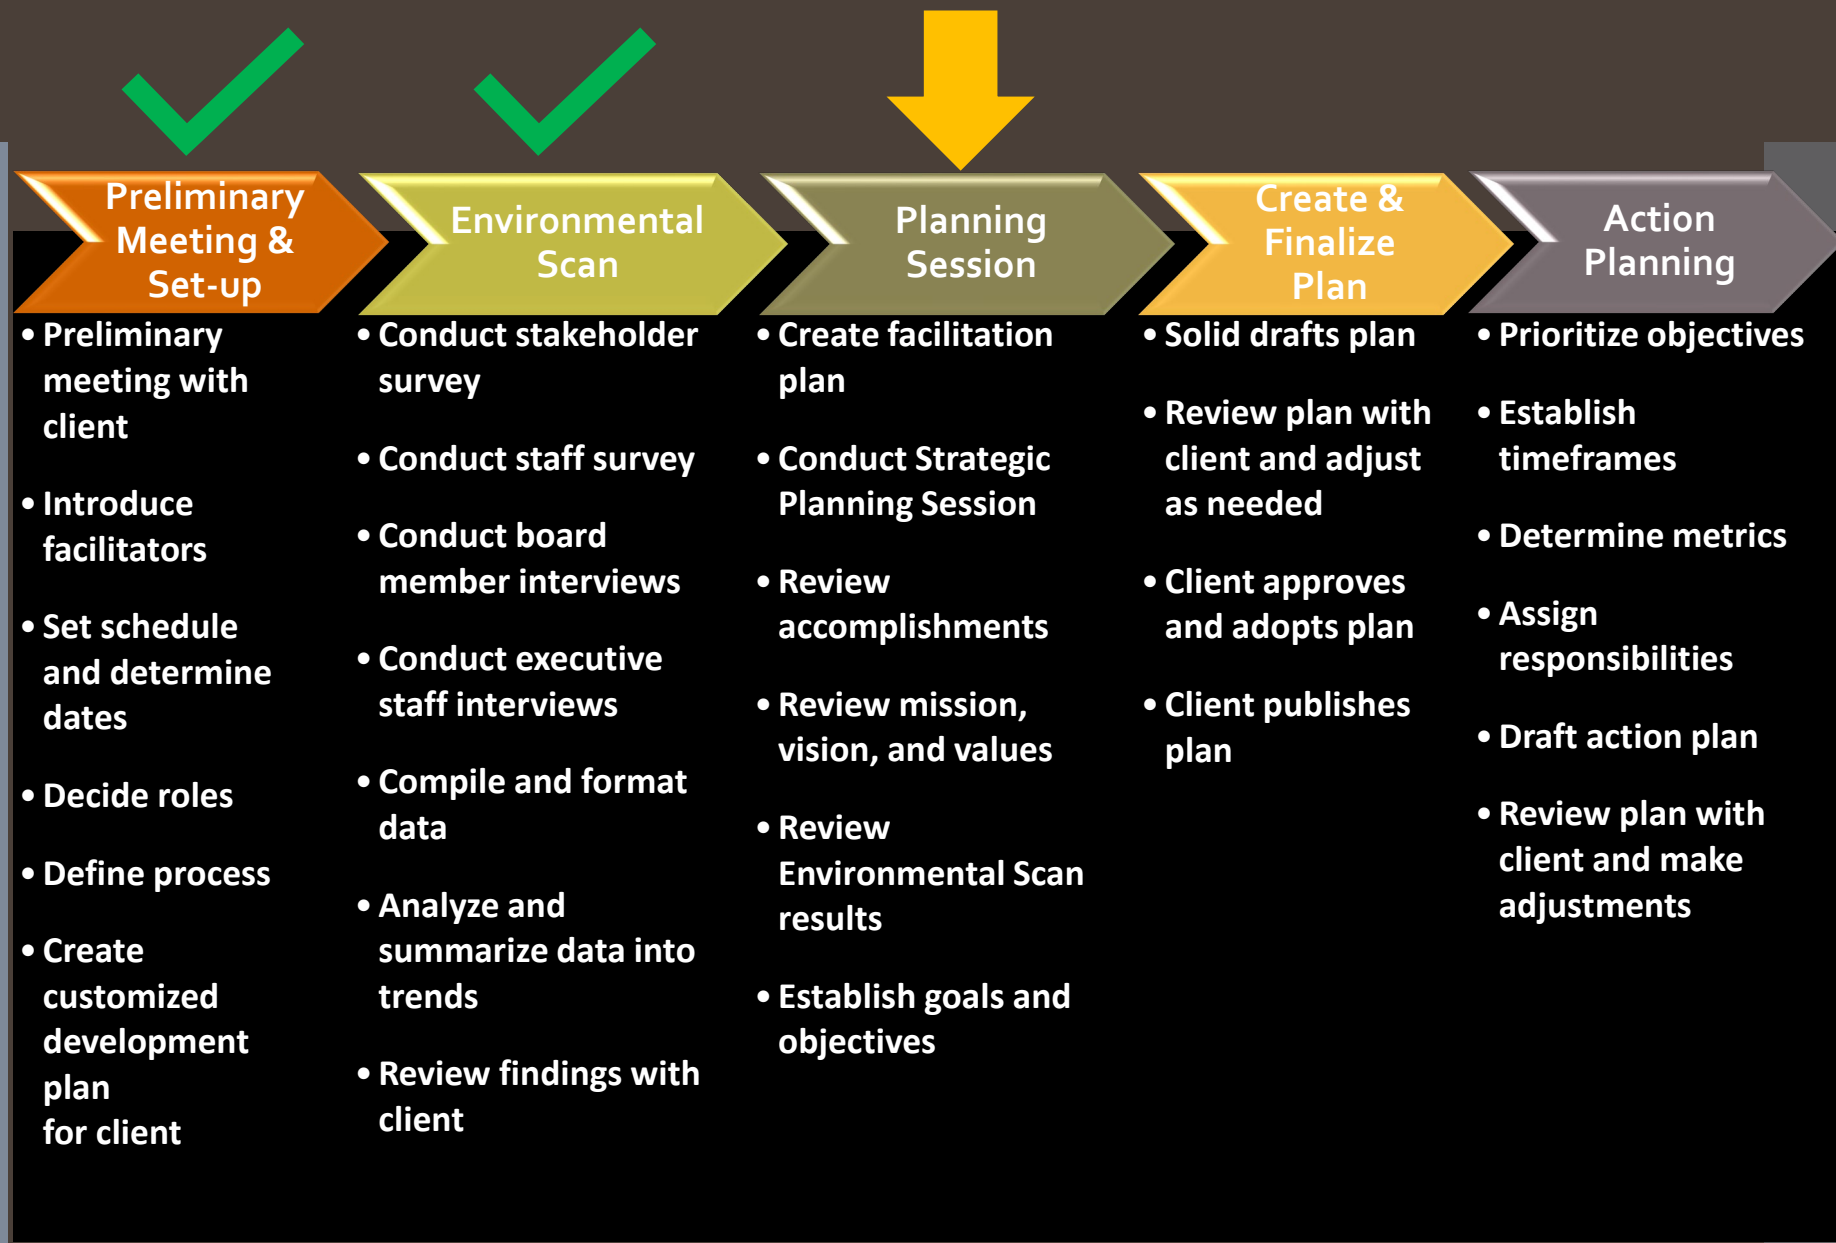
Preliminary Meeting & Set-up

• Preliminary meeting with client
• Introduce facilitators
• Set schedule and determine dates
• Decide roles
• Define process
• Create customized development plan for client

Environmental Scan

• Conduct stakeholder survey
• Conduct staff survey
• Conduct board member interviews
• Conduct executive staff interviews
• Compile and format data
• Analyze and summarize data into trends
• Review findings with client

Planning Session

• Create facilitation plan
• Conduct Strategic Planning Session
• Review accomplishments
• Review mission, vision, and values
• Review Environmental Scan results
• Establish goals and objectives

Create & Finalize Plan

• Solid drafts plan
• Review plan with client and adjust as needed
• Client approves and adopts plan
• Client publishes plan

Action Planning

• Prioritize objectives
• Establish timeframes
• Determine metrics
• Assign responsibilities
• Draft action plan
• Review plan with client and make adjustments